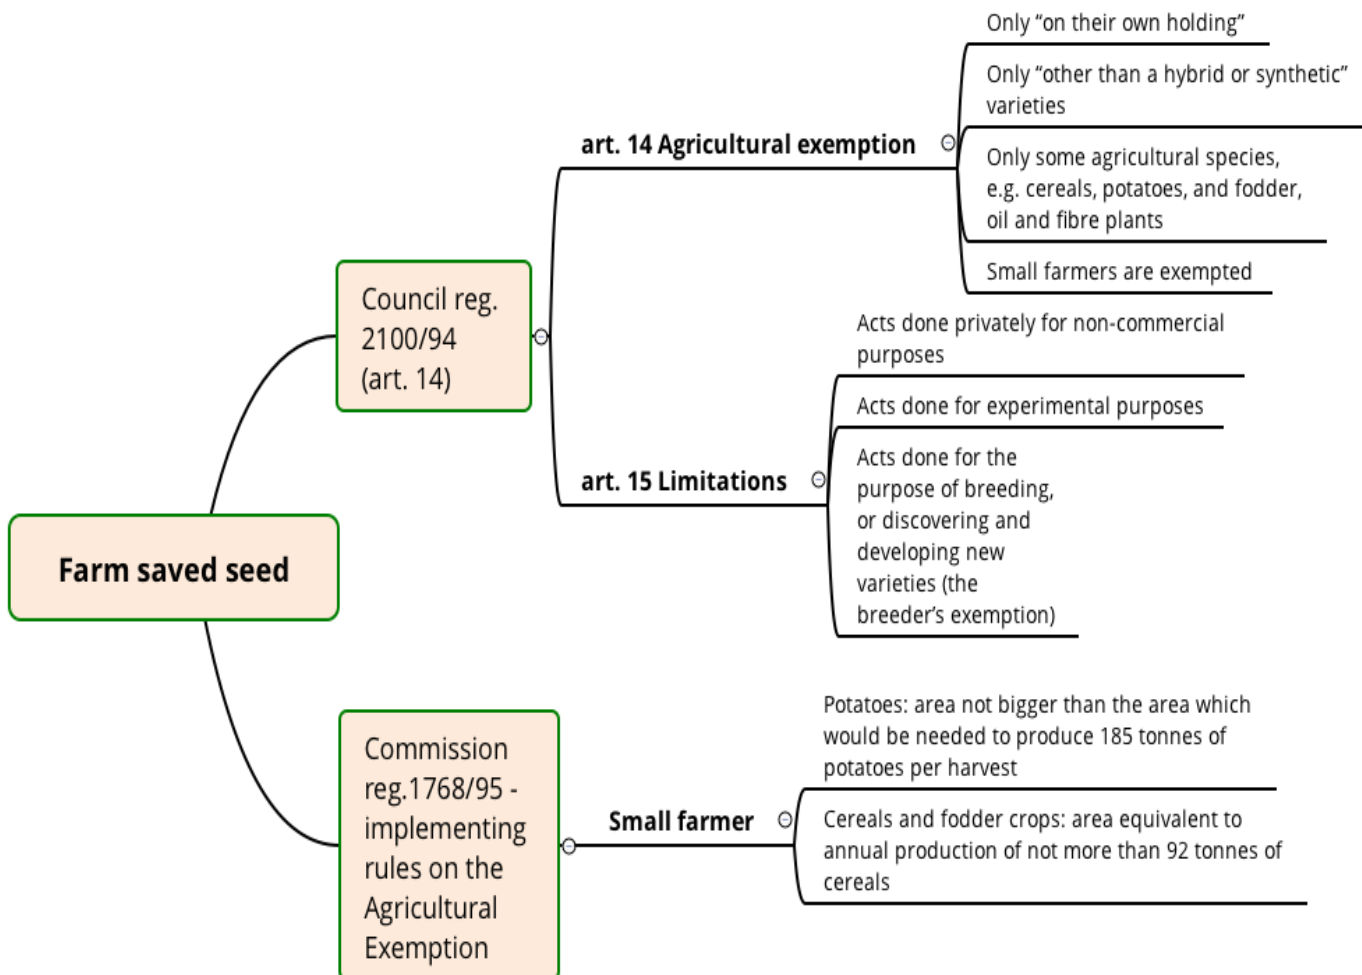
Farm saved seed

Council reg. 2100/94 (art. 14)

art. 14 Agricultural exemption

Only "on their own holding"

Only "other than a hybrid or synthetic" varieties

Only some agricultural species, e.g. cereals, potatoes, and fodder, oil and fibre plants

Small farmers are exempted

art. 15 Limitations

Acts done privately for non-commercial purposes

Acts done for experimental purposes

Acts done for the purpose of breeding, or discovering and developing new varieties (the breeder's exemption)

Commission reg.1768/95 - implementing rules on the Agricultural Exemption

Small farmer

Potatoes: area not bigger than the area which would be needed to produce 185 tonnes of potatoes per harvest

Cereals and fodder crops: area equivalent to annual production of not more than 92 tonnes of cereals